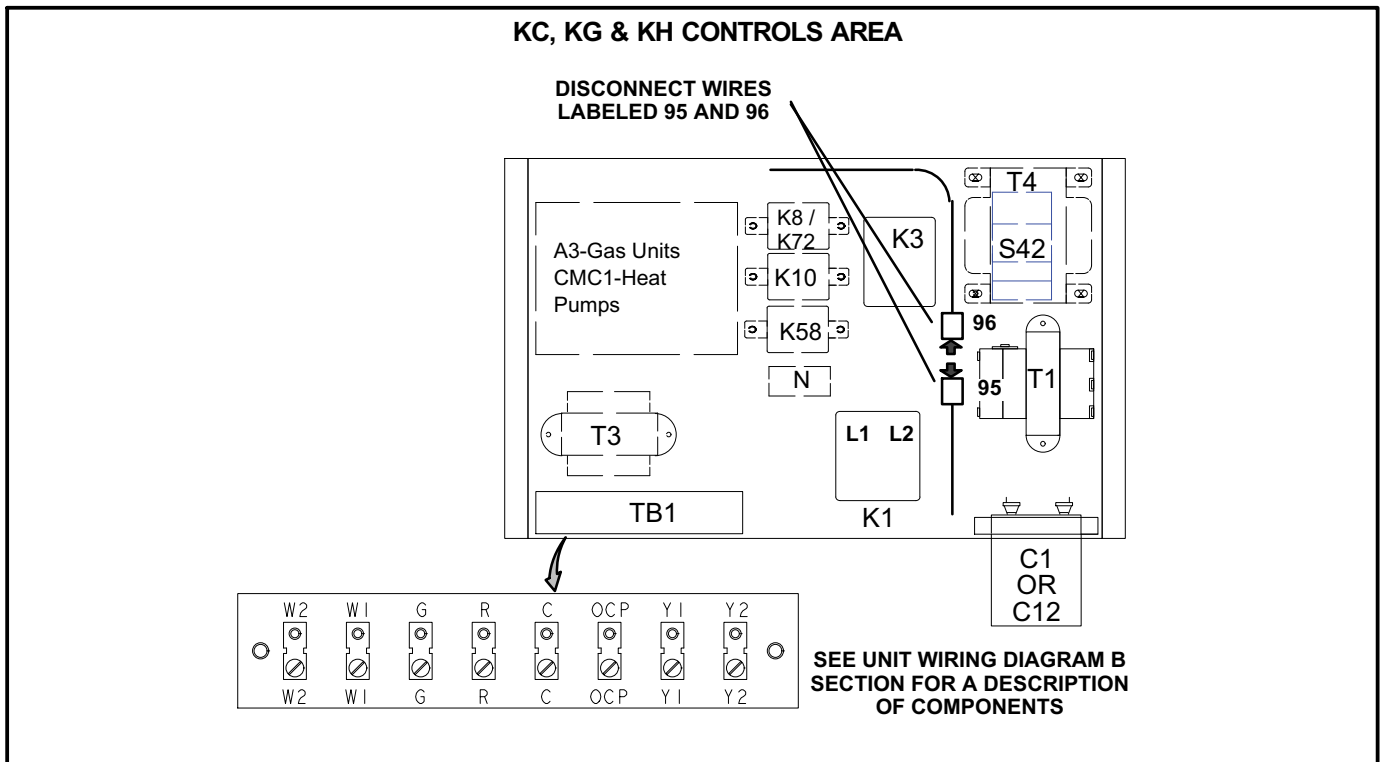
KC, KG & KH CONTROLS AREA

DISCONNECT WIRES LABELED 95 AND 96

A3-Gas Units
CMC1-Heat Pumps

K8 / K72

K10

K58

N

K3

T4

S42

96

95

T1

T3

L1 L2

K1

TB1

C1
OR
C12

| W2 | W1 | G | R | C | OCP | Y1 | Y2 |
|---|---|---|---|---|---|---|---|
| W2 | W1 | G | R | C | OCP | Y1 | Y2 |

SEE UNIT WIRING DIAGRAM B SECTION FOR A DESCRIPTION OF COMPONENTS